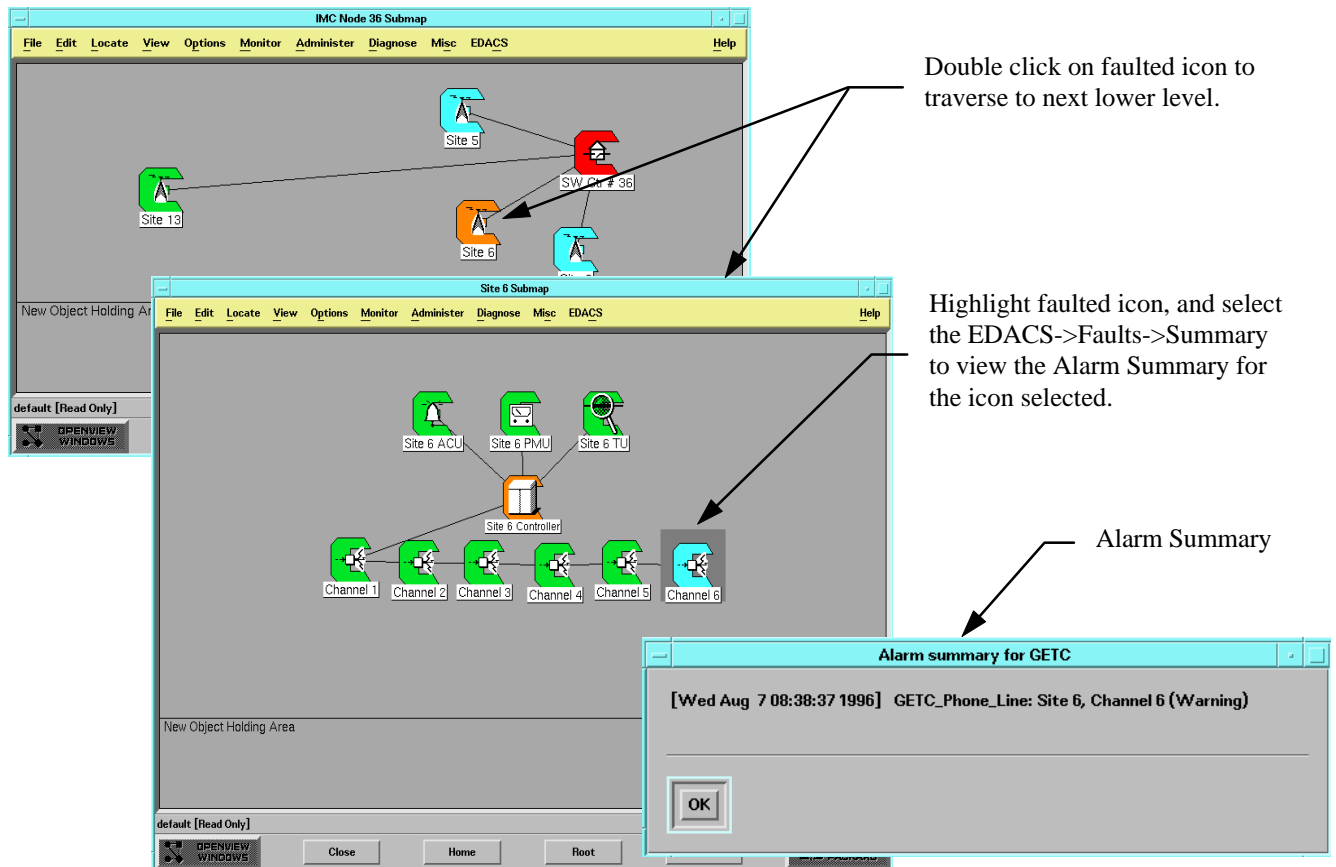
IMC Node 36 Submap

File Edit Locate View Options Monitor Administer Diagnose Misc EDACS Help

Site 5

SW Ctl # 36

Site 13

Site 6

New Object Holding Ar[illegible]

default [Read Only]

OPENVIEW WINDOWS

Double click on faulted icon to traverse to next lower level.

Site 6 Submap

File Edit Locate View Options Monitor Administer Diagnose Misc EDACS Help

Site 6 ACU

Site 6 PMU

Site 6 TU

Site 6 Controller

Channel 1

Channel 2

Channel 3

Channel 4

Channel 5

Channel 6

New Object Holding Area

default [Read Only]

OPENVIEW WINDOWS

Close

Home

Root

Highlight faulted icon, and select the EDACS->Faults->Summary to view the Alarm Summary for the icon selected.

Alarm Summary

Alarm summary for GETC

[Wed Aug 7 08:38:37 1996] GETC_Phone_Line: Site 6, Channel 6 (Warning)

OK